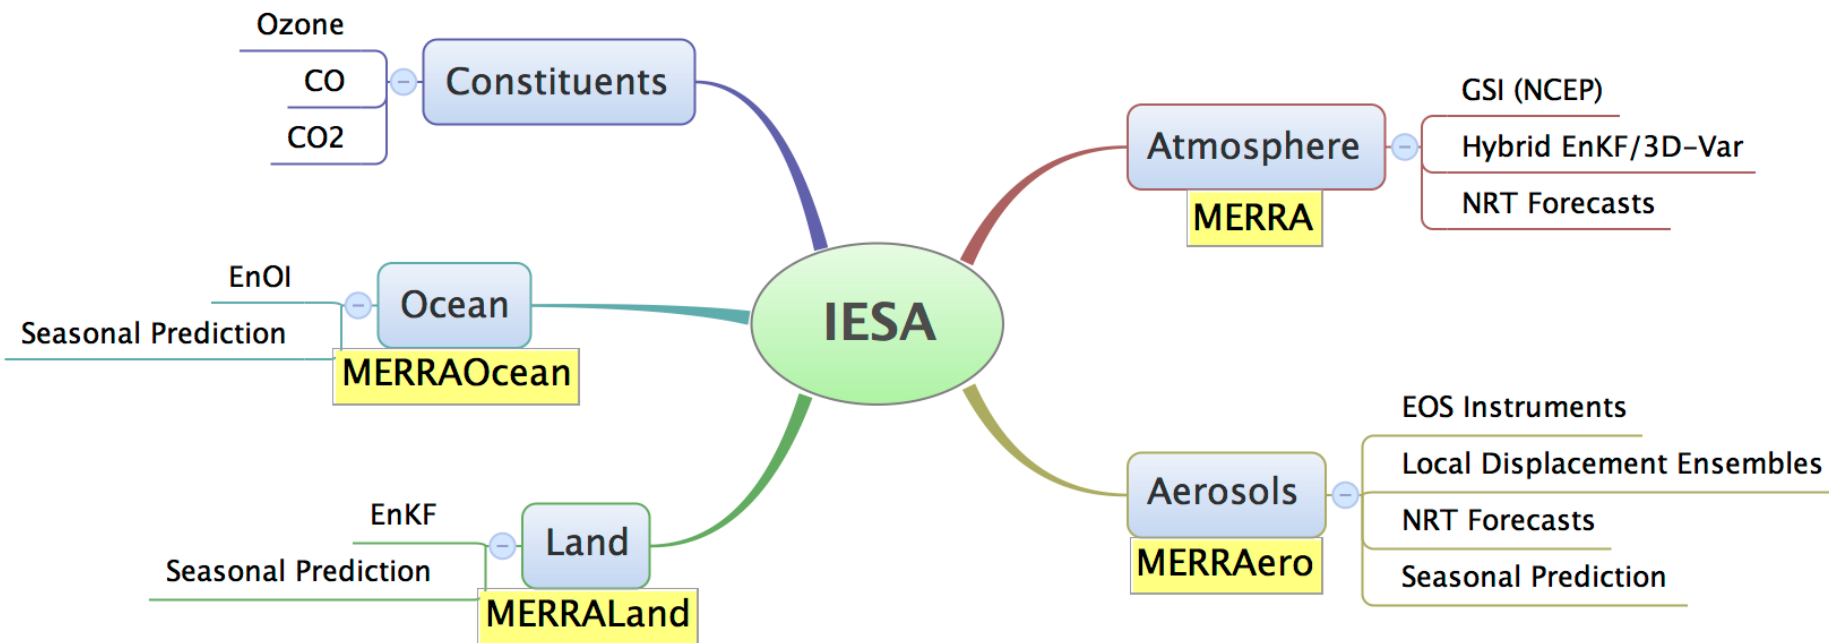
Ozone
CO
CO2
Constituents

Atmosphere
MERRA
GSI (NCEP)
Hybrid EnKF/3D-Var
NRT Forecasts

EnOI
Seasonal Prediction
Ocean
MERRAOcean

IESA

EOS Instruments
Local Displacement Ensembles
NRT Forecasts
Seasonal Prediction
Aerosols
MERRAero

EnKF
Seasonal Prediction
Land
MERRALand